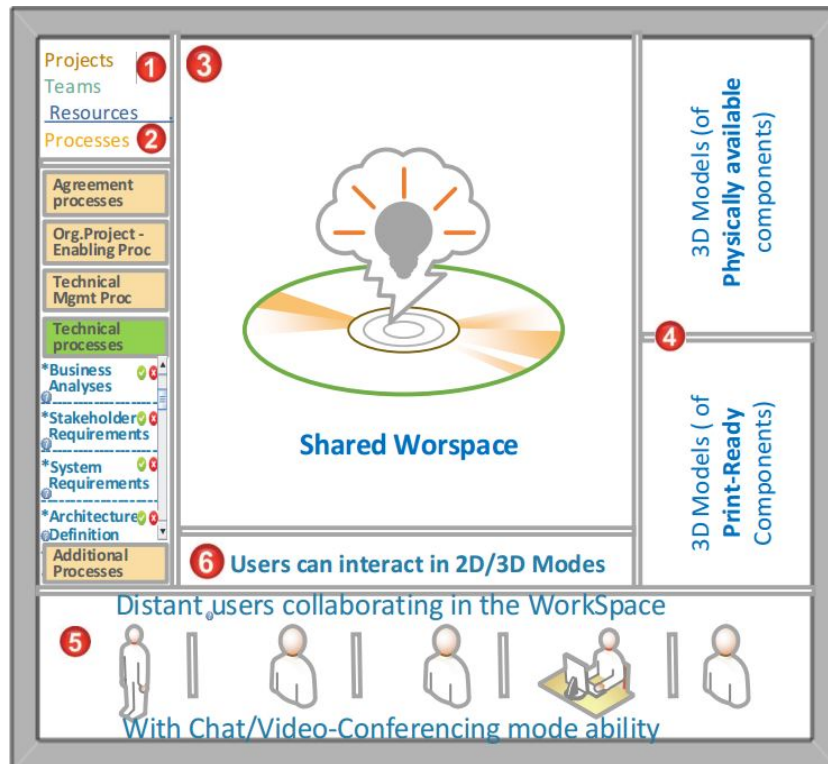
Projects
Teams
Resources
Processes

1

2

Agreement processes

Org.Project - Enabling Proc

Technical Mgmt Proc

Technical processes

*Business Analyses

*Stakeholder Requirements

*System Requirements

*Architecture Definition

Additional Processes

3

Shared Worspace

6 Users can interact in 2D/3D Modes

3D Models (of Physically available components)

4

3D Models ( of Print-Ready Components)

Distant users collaborating in the WorkSpace

5

With Chat/Video-Conferencing mode ability